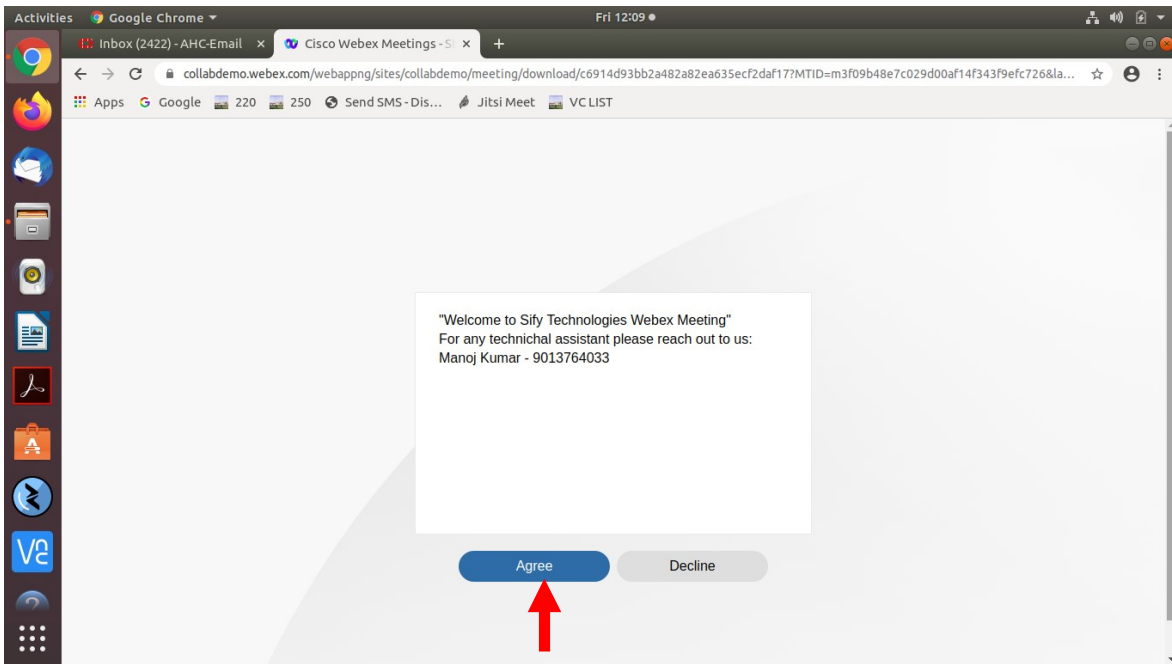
Activities Google Chrome ▾ Fri 12:09 ●

Inbox (2422) - AHC-Email × Cisco Webex Meetings - S ×

collabdemo.webex.com/webappng/sites/collabdemo/meeting/download/c6914d93bb2a482a82ea635ecf2daf17?MTID=m3f09b48e7c029d00af14f343f9efc726&la...

Apps Google 220 250 Send SMS - Dis... Jitsi Meet VC LIST

"Welcome to Sify Technologies Webex Meeting"
For any technichal assistant please reach out to us:
Manoj Kumar - 9013764033

Agree Decline